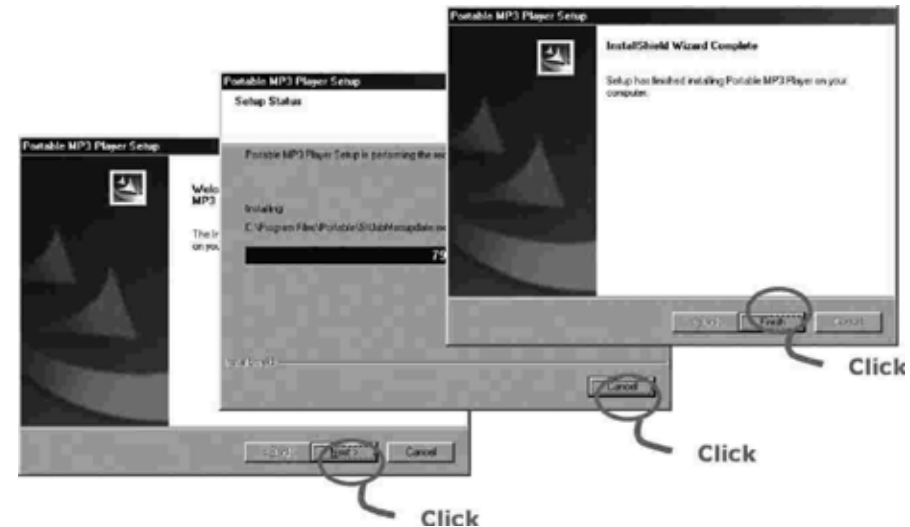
Portable MP3 Player Setup

InstallShield Wizard Complete

Setup has finished installing Portable MP3 Player on your computer.

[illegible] Finish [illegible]

Click

Portable MP3 Player Setup

Setup Status

Portable MP3 Player Setup is performing the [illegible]

Installing

C:\Program Files\Portable\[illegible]

79

InstallShield

Cancel

Click

Portable MP3 Player Setup

Welco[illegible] MP3 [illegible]

The I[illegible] on you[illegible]

< Back Next > Cancel

Click